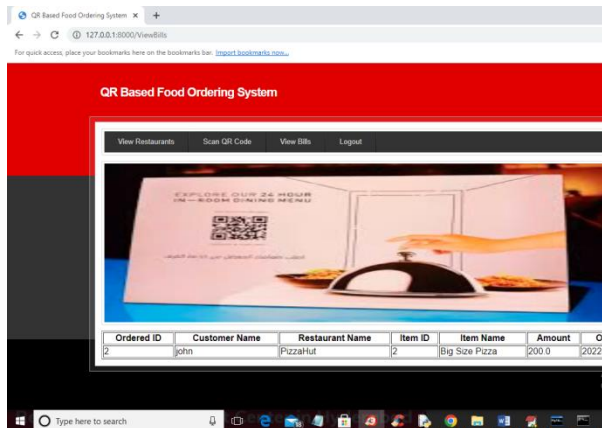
QR Based Food Ordering System ×

127.0.0.1:8000/ViewBills

For quick access, place your bookmarks here on the bookmarks bar. Import bookmarks now...

QR Based Food Ordering System

View Restaurants | Scan QR Code | View Bills | Logout

EXPLORE OUR 24 HOUR IN-ROOM DINING MENU

| Ordered ID | Customer Name | Restaurant Name | Item ID | Item Name | Amount | O |
|---|---|---|---|---|---|---|
| 2 | john | PizzaHut | 2 | Big Size Pizza | 200.0 | 2022 |

Type here to search